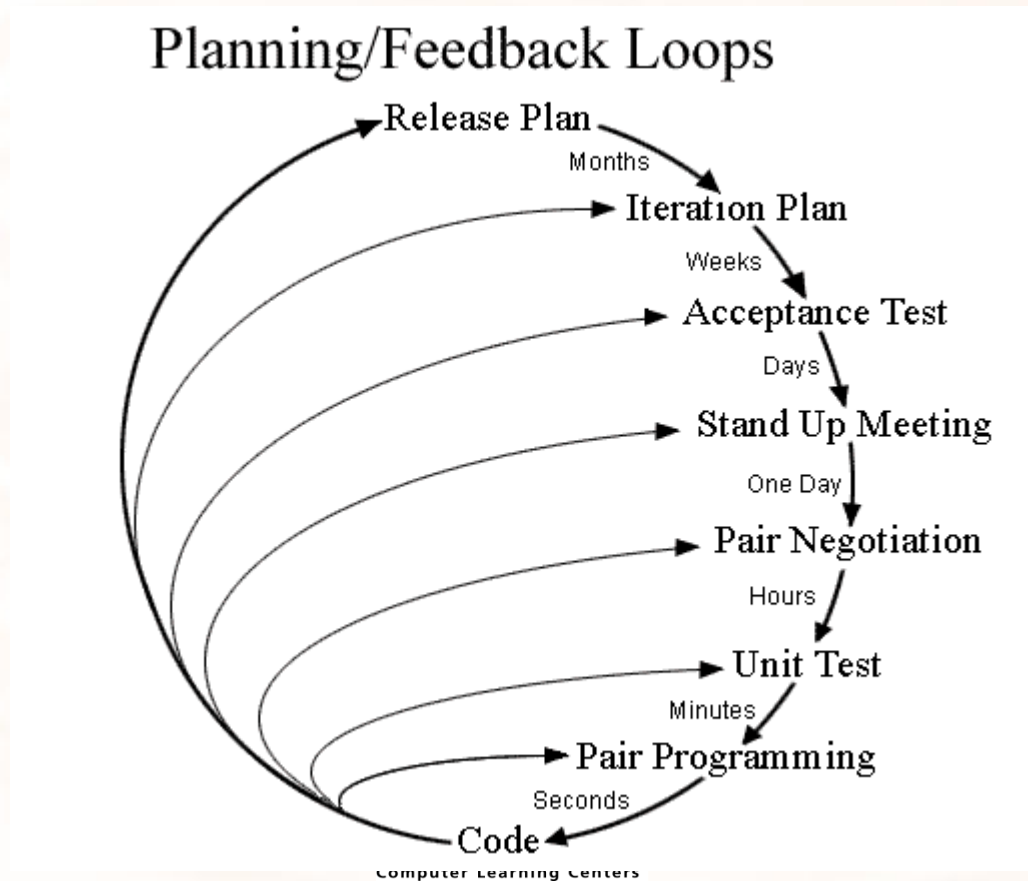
Planning/Feedback Loops

Release Plan

Months

Iteration Plan

Weeks

Acceptance Test

Days

Stand Up Meeting

One Day

Pair Negotiation

Hours

Unit Test

Minutes

Pair Programming

Seconds

Code

Computer Learning Centers